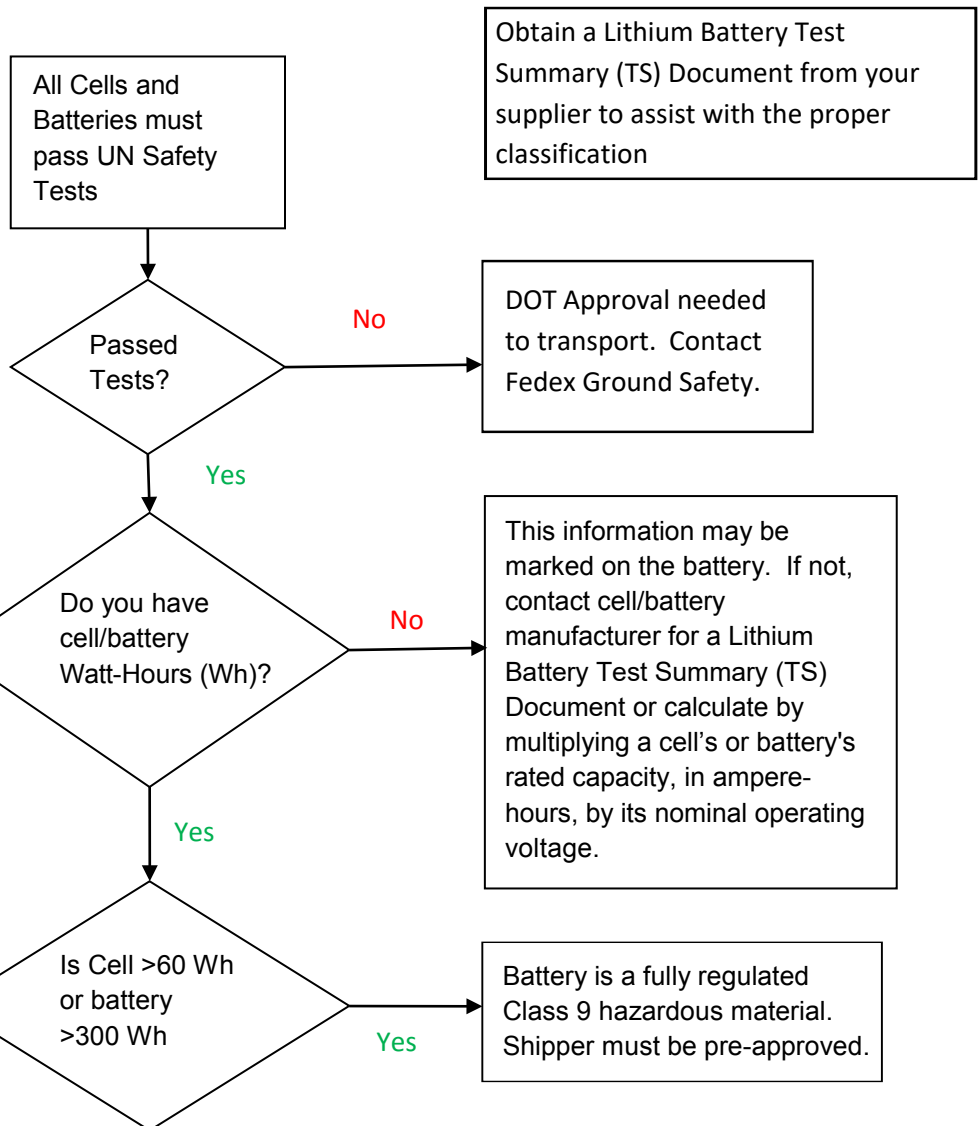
Obtain a Lithium Battery Test Summary (TS) Document from your supplier to assist with the proper classification

All Cells and Batteries must pass UN Safety Tests

Passed Tests?

No

DOT Approval needed to transport. Contact Fedex Ground Safety.

Yes

Do you have cell/battery Watt-Hours (Wh)?

No

This information may be marked on the battery. If not, contact cell/battery manufacturer for a Lithium Battery Test Summary (TS) Document or calculate by multiplying a cell's or battery's rated capacity, in ampere-hours, by its nominal operating voltage.

Yes

Is Cell >60 Wh or battery >300 Wh

Yes

Battery is a fully regulated Class 9 hazardous material. Shipper must be pre-approved.